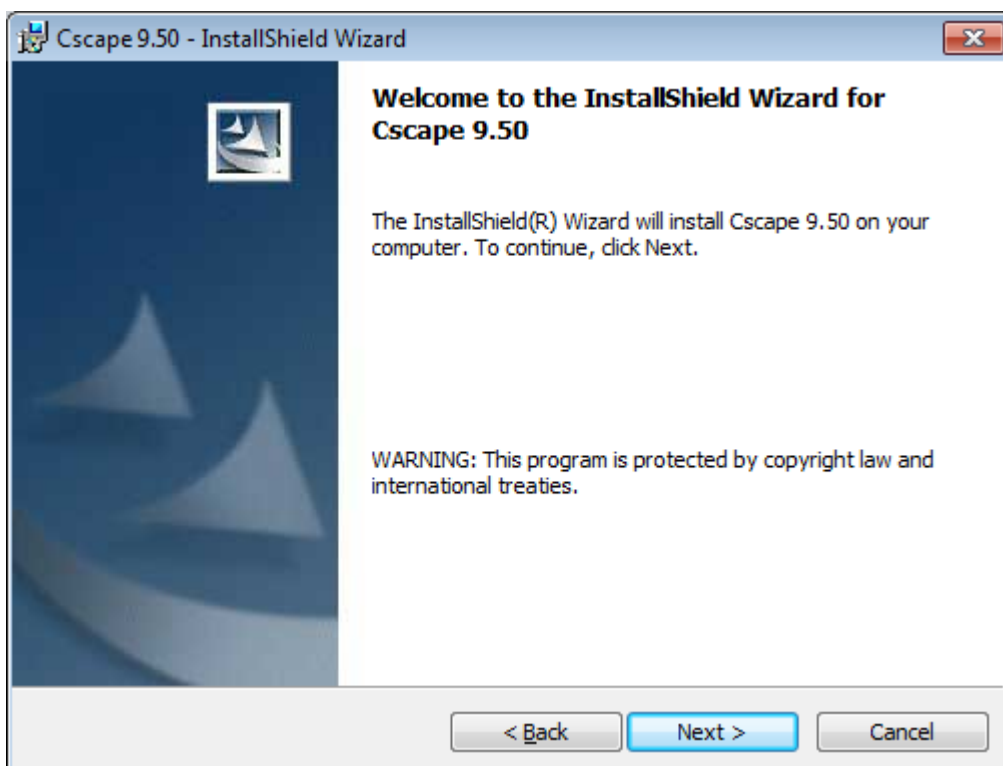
Cscape 9.50 - InstallShield Wizard

Welcome to the InstallShield Wizard for Cscape 9.50

The InstallShield(R) Wizard will install Cscape 9.50 on your computer. To continue, click Next.

WARNING: This program is protected by copyright law and international treaties.

< Back
Next >
Cancel